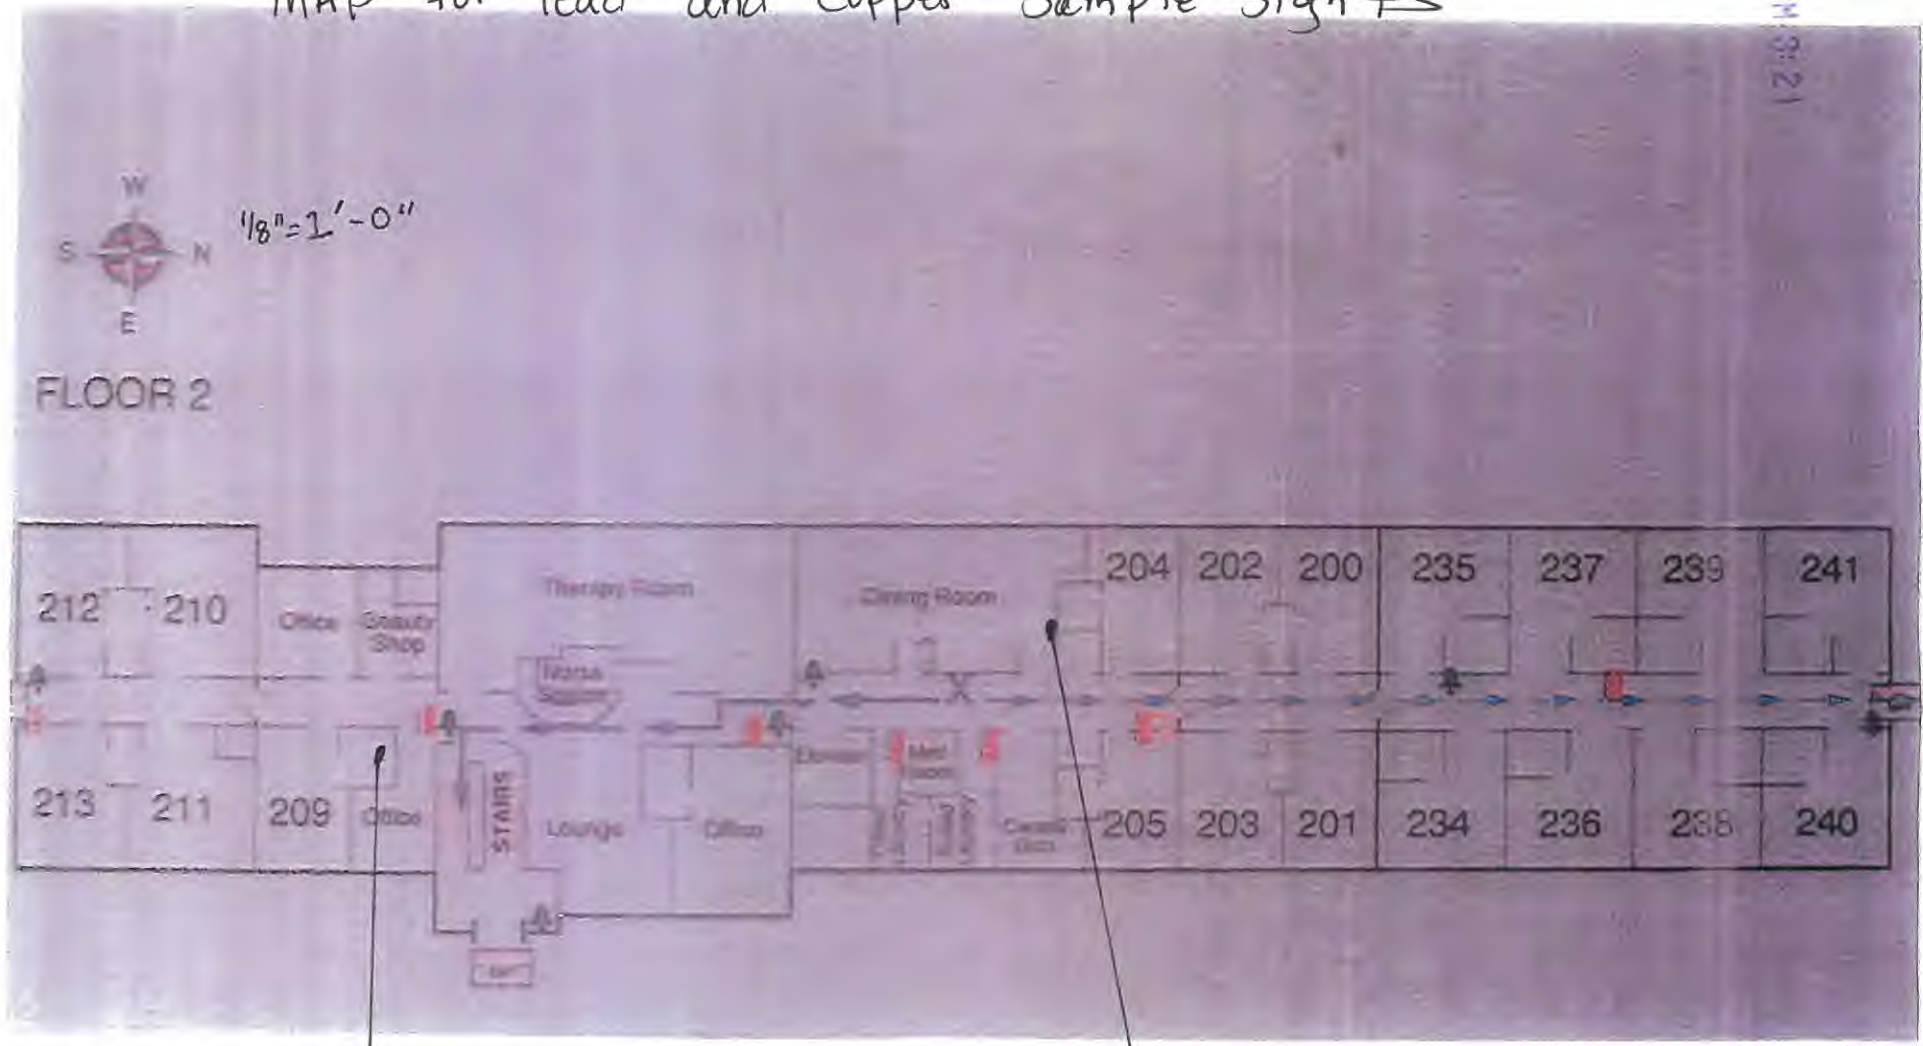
MAP for lead and Copper Sample Sites

W
S N
E

$\frac{1}{8}" = 1'-0"$

FLOOR 2

212 210 Office Beauty Shop Therapy Room Dining Room 204 202 200 235 237 239 241

Nurse Station

213 211 209 Office STAIRS Lounge Office Dietary Med Room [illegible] 205 203 201 234 236 238 240